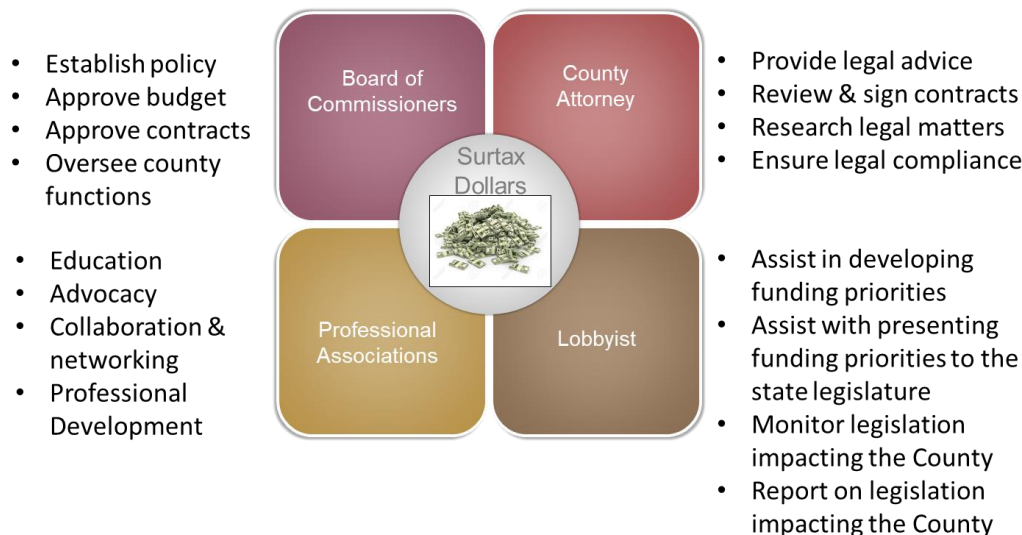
- Establish policy
- Approve budget
- Approve contracts
- Oversee county functions

Board of Commissioners

County Attorney

- Provide legal advice
- Review & sign contracts
- Research legal matters
- Ensure legal compliance

Surtax Dollars

- Education
- Advocacy
- Collaboration & networking
- Professional Development

Professional Associations

Lobbyist

- Assist in developing funding priorities
- Assist with presenting funding priorities to the state legislature
- Monitor legislation impacting the County
- Report on legislation impacting the County